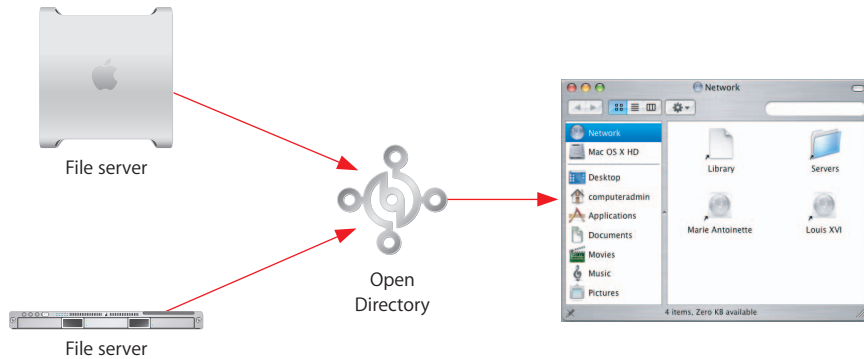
File server

File server

Open Directory

Network

Network
Mac OS X HD
Desktop
computeradmin
Applications
Documents
Movies
Music
Pictures

Library
Servers
Marie Antoinette
Louis XVI

4 items, Zero KB available